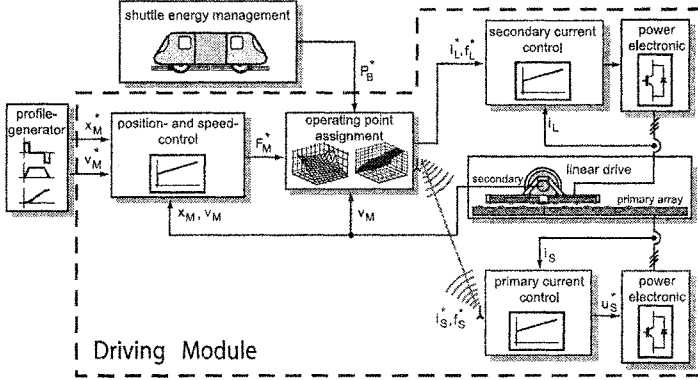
shuttle energy management

$P_B^*$

$i_L^*, f_L^*$

secondary current control

power electronic

profile-generator

$x_M^*$

$v_M^*$

position- and speed-control

$F_M^*$

operating point assignment

$i_L$

linear drive

secondary

primary array

$x_M, v_M$

$v_M$

$i_S$

primary current control

$u_S^*$

power electronic

$i_S^*, f_S^*$

Driving Module